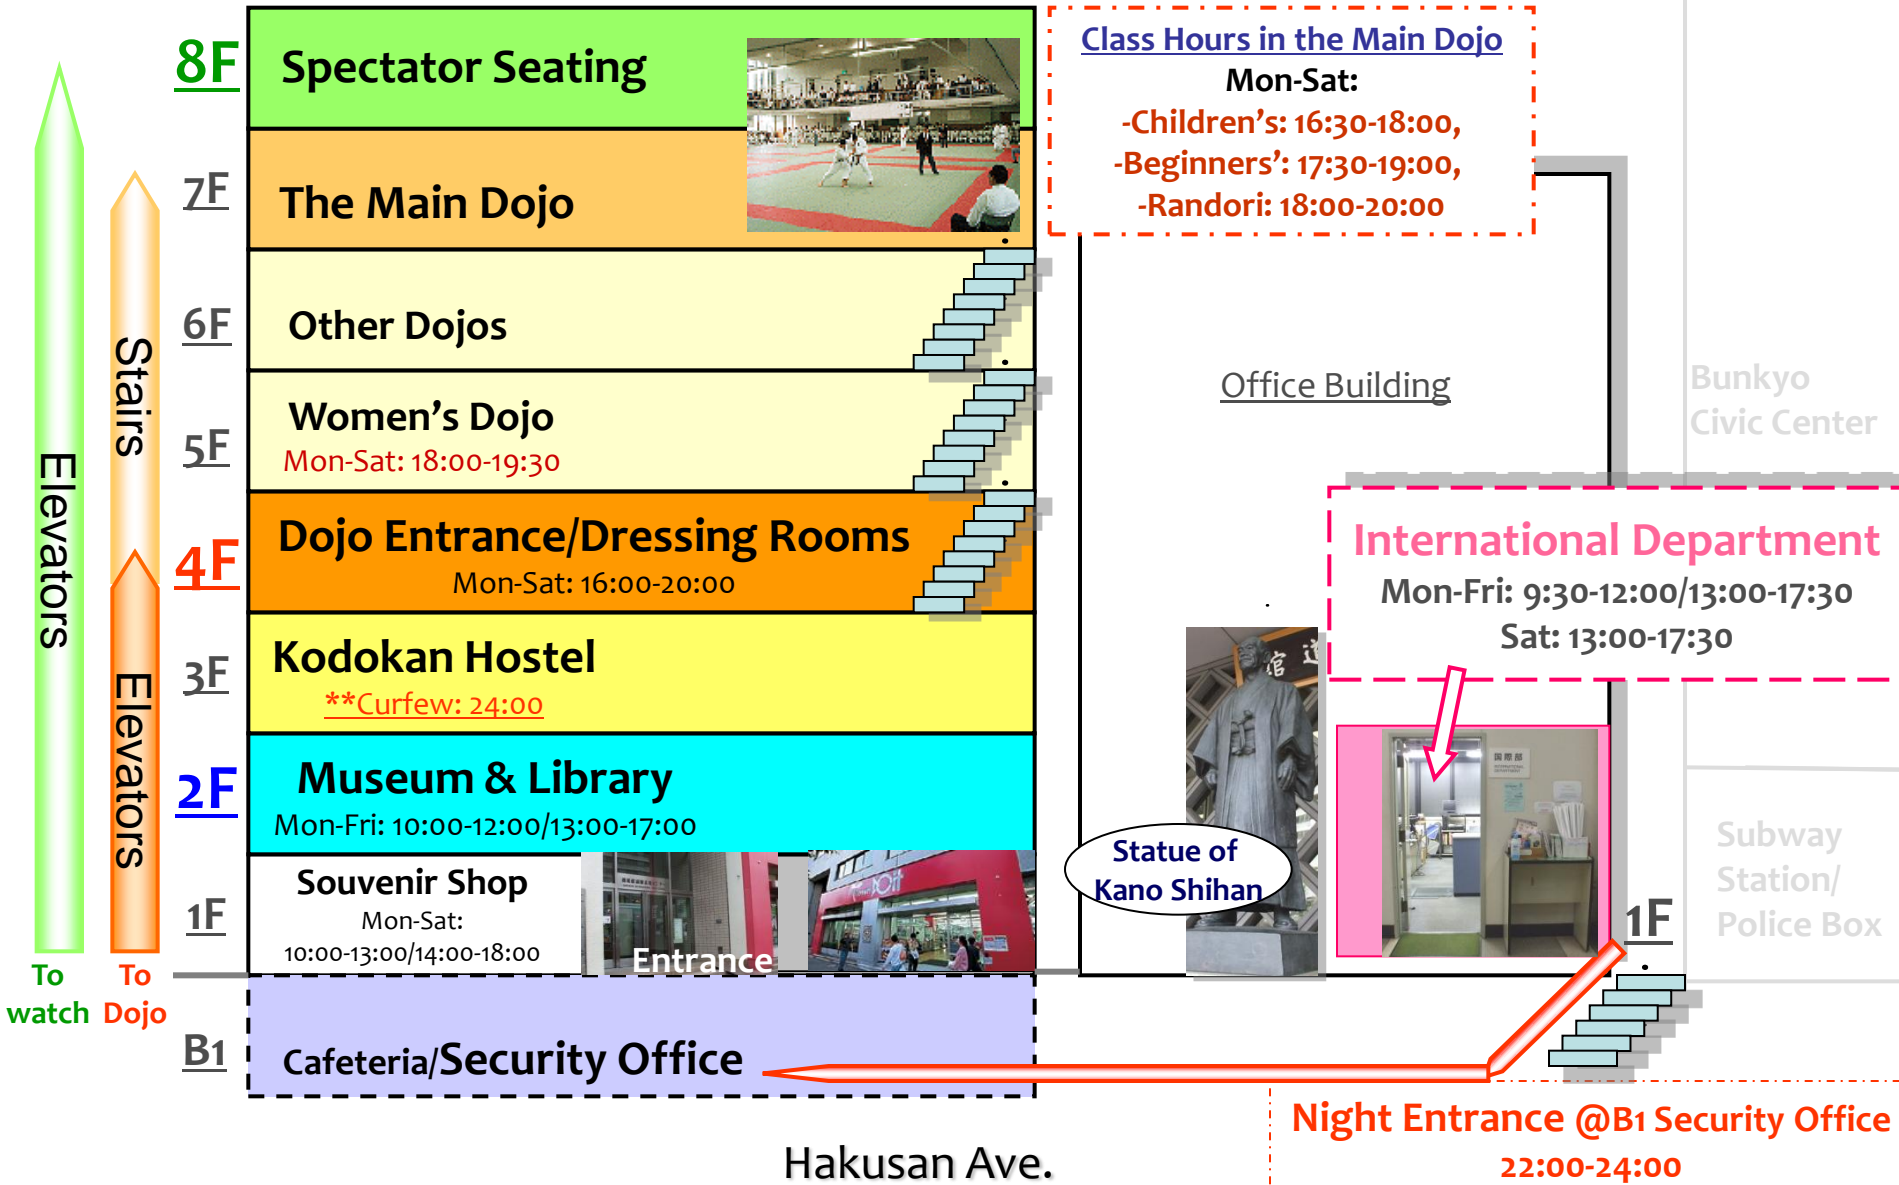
Elevators
To watch

Stairs
Elevators
To Dojo

8F
Spectator Seating

7F
The Main Dojo

6F
Other Dojos

5F
Women's Dojo
Mon-Sat: 18:00-19:30

4F
Dojo Entrance/Dressing Rooms
Mon-Sat: 16:00-20:00

3F
Kodokan Hostel
**Curfew: 24:00

2F
Museum & Library
Mon-Fri: 10:00-12:00/13:00-17:00

1F
Souvenir Shop
Mon-Sat: 10:00-13:00/14:00-18:00
Entrance

B1
Cafeteria/Security Office

Class Hours in the Main Dojo
Mon-Sat:
-Children's: 16:30-18:00,
-Beginners': 17:30-19:00,
-Randori: 18:00-20:00

Office Building

Bunkyo Civic Center

International Department
Mon-Fri: 9:30-12:00/13:00-17:30
Sat: 13:00-17:30

Statue of Kano Shihan

1F

Subway Station/ Police Box

Night Entrance @B1 Security Office
22:00-24:00

Hakusan Ave.